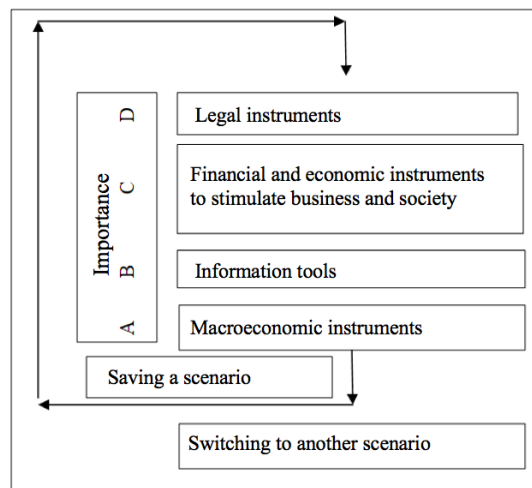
Importance
A B C D

Legal instruments

Financial and economic instruments to stimulate business and society

Information tools

Macroeconomic instruments

Saving a scenario

Switching to another scenario